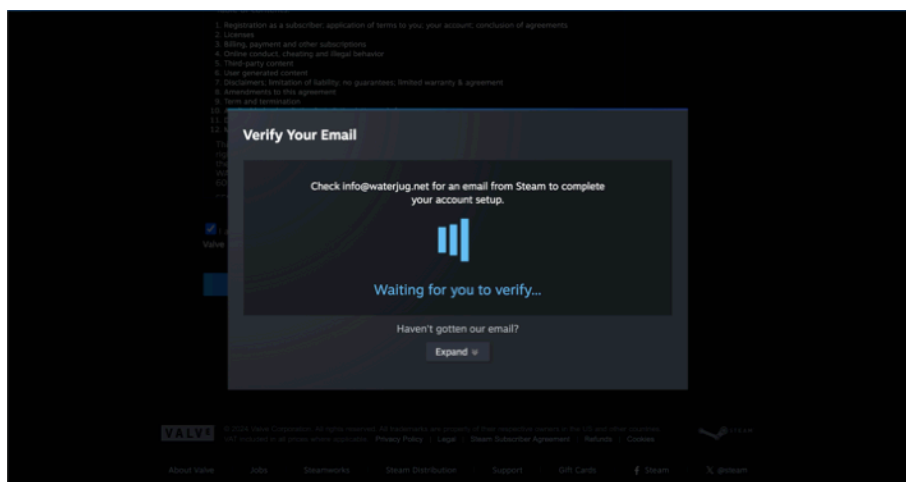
1. Registration as a subscriber, application of terms to you, your account, conclusion of agreements
2. Licenses
3. Billing, payment and other subscriptions
4. Online conduct, cheating and illegal behavior
5. Third-party content
6. User generated content
7. Disclaimers, limitation of liability, no guarantees, limited warranty & agreement
8. Amendments to this agreement
9. Term and termination
10. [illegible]
11. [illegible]
12. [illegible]

Verify Your Email

Check info@waterjug.net for an email from Steam to complete your account setup.

Waiting for you to verify...

Haven't gotten our email?

Expand

VALVE © 2024 Valve Corporation. All rights reserved. All trademarks are property of their respective owners in the US and other countries. VAT included in all prices where applicable. Privacy Policy | Legal | Steam Subscriber Agreement | Refunds | Cookies

About Valve Jobs Steamworks Steam Distribution Support Gift Cards Steam @steam